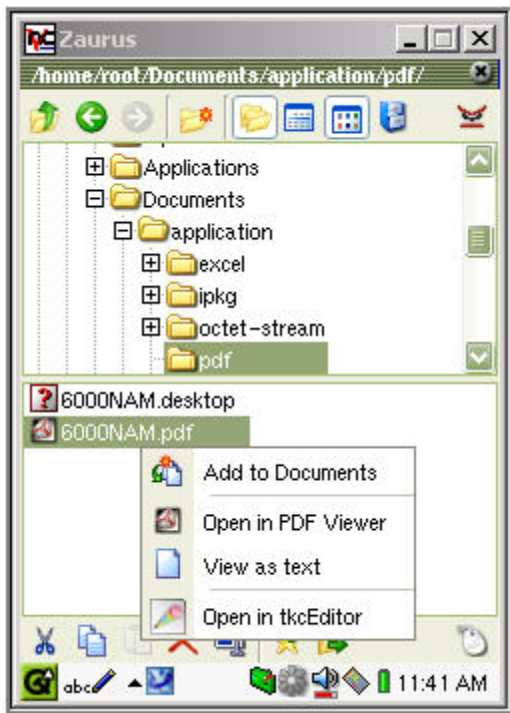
Zaurus

/home/root/Documents/application/pdf/

Applications
Documents
application
excel
ipkg
octet-stream
pdf

6000NAM.desktop
6000NAM.pdf

Add to Documents
Open in PDF Viewer
View as text
Open in tkcEditor

abc

11:41 AM